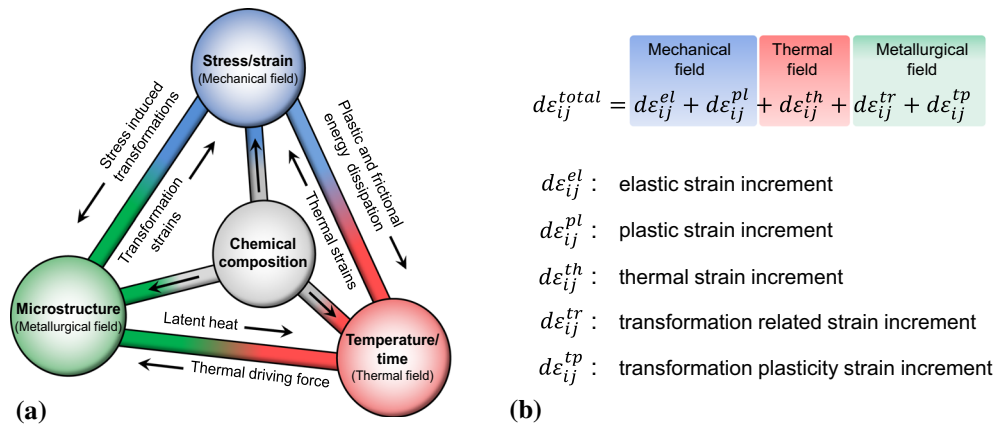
Stress/strain
(Mechanical field)

Stress induced transformations

Transformation strains

Plastic and frictional energy dissipation

Thermal strains

Chemical composition

Microstructure
(Metallurgical field)

Latent heat

Thermal driving force

Temperature/time
(Thermal field)

(a)

Mechanical field

Thermal field

Metallurgical field

$d\varepsilon_{ij}^{total} = d\varepsilon_{ij}^{el} + d\varepsilon_{ij}^{pl} + d\varepsilon_{ij}^{th} + d\varepsilon_{ij}^{tr} + d\varepsilon_{ij}^{tp}$

$d\varepsilon_{ij}^{el}$ : elastic strain increment

$d\varepsilon_{ij}^{pl}$ : plastic strain increment

$d\varepsilon_{ij}^{th}$ : thermal strain increment

$d\varepsilon_{ij}^{tr}$ : transformation related strain increment

$d\varepsilon_{ij}^{tp}$ : transformation plasticity strain increment

(b)